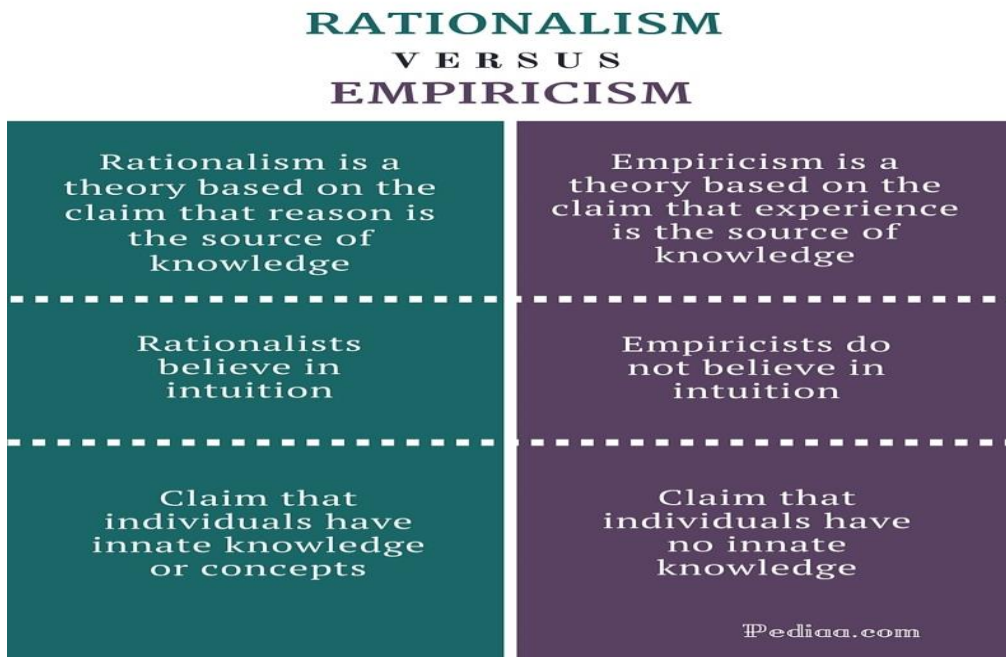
RATIONALISM
VERSUS
EMPIRICISM

| | |
|---|---|
| Rationalism is a theory based on the claim that reason is the source of knowledge | Empiricism is a theory based on the claim that experience is the source of knowledge |
| Rationalists believe in intuition | Empiricists do not believe in intuition |
| Claim that individuals have innate knowledge or concepts | Claim that individuals have no innate knowledge |

Pediaa.com